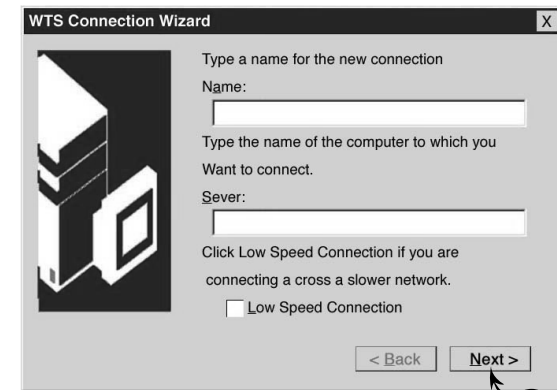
WTS Connection Wizard

X

Type a name for the new connection

Name:

Type the name of the computer to which you Want to connect.

Sever:

Click Low Speed Connection if you are connecting a cross a slower network.

Low Speed Connection

< Back

Next >